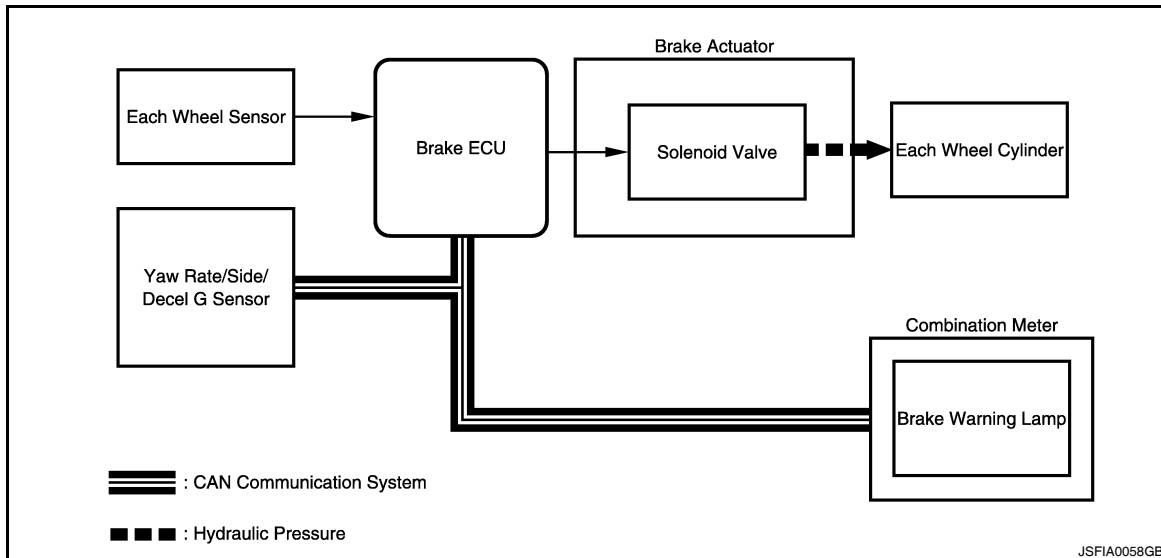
Each Wheel Sensor

Brake ECU

Brake Actuator

Solenoid Valve

Each Wheel Cylinder

Yaw Rate/Side/ Decel G Sensor

Combination Meter

Brake Warning Lamp

: CAN Communication System

: Hydraulic Pressure

JSFIA0058GB